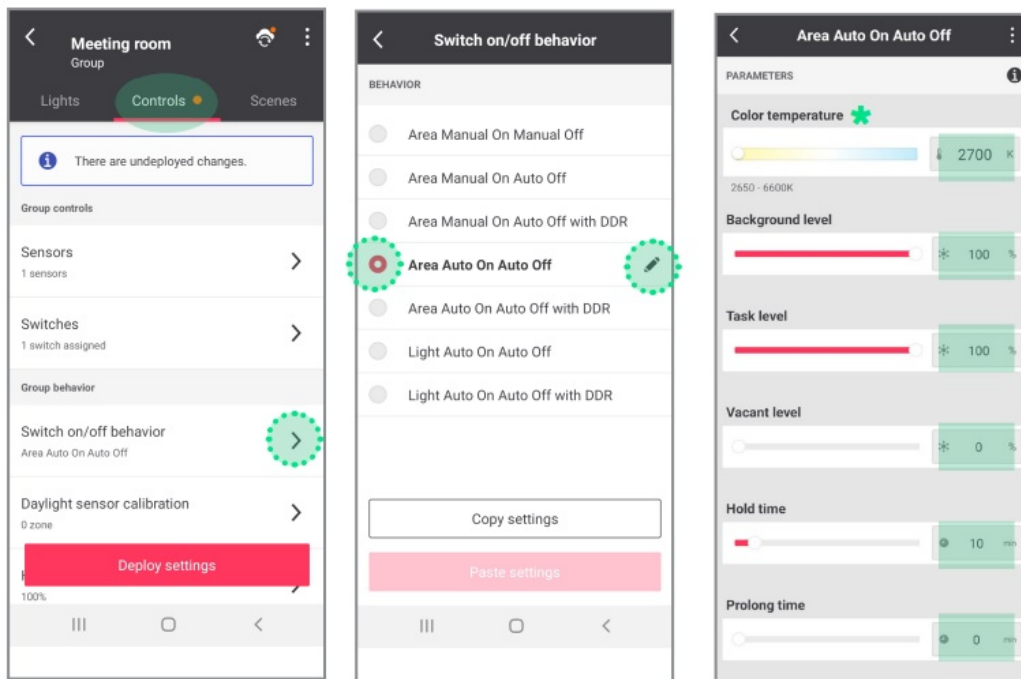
Meeting room
Group

Lights
Controls
Scenes

There are undeployed changes.

Group controls

Sensors
1 sensors

Switches
1 switch assigned

Group behavior

Switch on/off behavior
Area Auto On Auto Off

Daylight sensor calibration
0 zone

Deploy settings

H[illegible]
100%

Switch on/off behavior

BEHAVIOR

Area Manual On Manual Off

Area Manual On Auto Off

Area Manual On Auto Off with DDR

Area Auto On Auto Off

Area Auto On Auto Off with DDR

Light Auto On Auto Off

Light Auto On Auto Off with DDR

Copy settings

Paste settings

Area Auto On Auto Off

PARAMETERS

Color temperature

2700 K

2650 - 6600K

Background level

100 %

Task level

100 %

Vacant level

0 %

Hold time

10 min

Prolong time

0 min